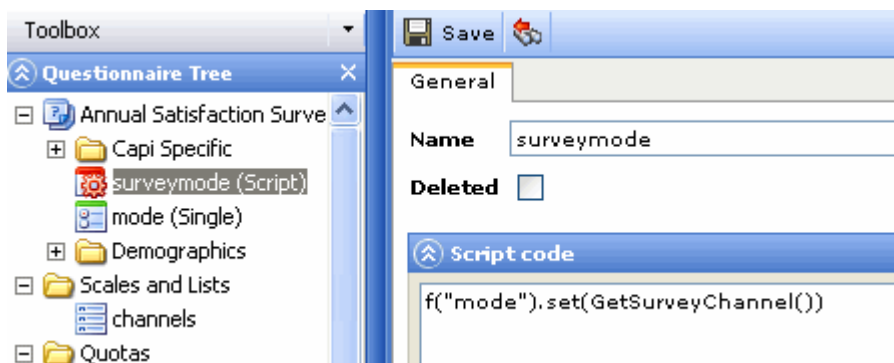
Toolbox

Questionnaire Tree

Annual Satisfaction Surve

Capi Specific

surveymode (Script)

mode (Single)

Demographics

Scales and Lists

channels

Quotas

Save

General

Name surveymode

Deleted

Script code

f("mode").set(GetSurveyChannel())